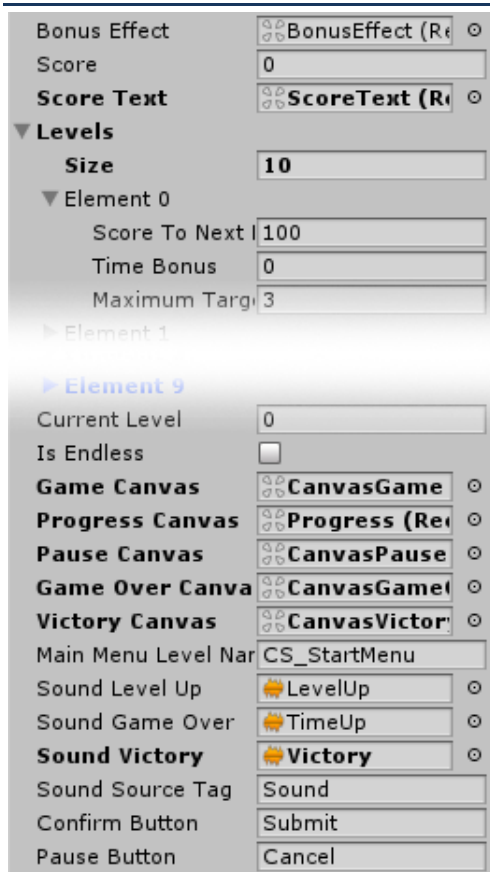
Bonus Effect BonusEffect (Re
Score 0
Score Text ScoreText (R
Levels
Size 10
Element 0
Score To Next I 100
Time Bonus 0
Maximum Targ 3
Element 1
Element 9
Current Level 0
Is Endless
Game Canvas CanvasGame
Progress Canvas Progress (Re
Pause Canvas CanvasPause
Game Over Canva CanvasGame
Victory Canvas CanvasVictor
Main Menu Level Nar CS_StartMenu
Sound Level Up LevelUp
Sound Game Over TimeUp
Sound Victory Victory
Sound Source Tag Sound
Confirm Button Submit
Pause Button Cancel